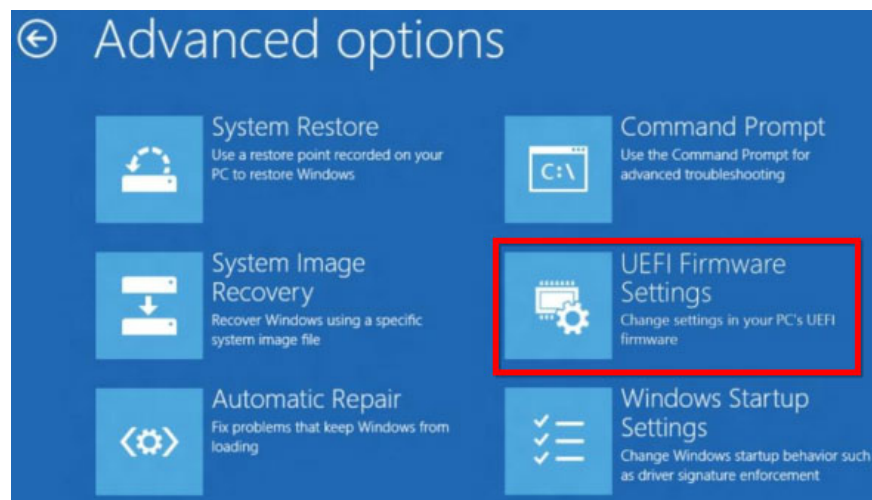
Advanced options

System Restore
Use a restore point recorded on your PC to restore Windows

Command Prompt
Use the Command Prompt for advanced troubleshooting

C:\

System Image Recovery
Recover Windows using a specific system image file

UEFI Firmware Settings
Change settings in your PC's UEFI firmware

Automatic Repair
Fix problems that keep Windows from loading

Windows Startup Settings
Change Windows startup behavior such as driver signature enforcement